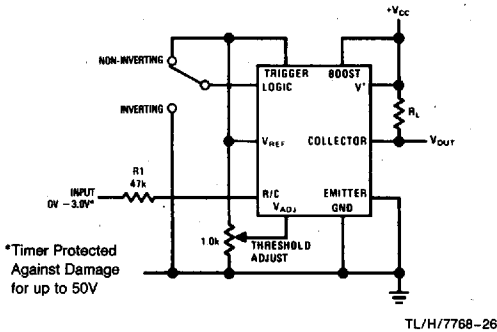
$+V_{CC}$

NON-INVERTING

INVERTING

TRIGGER LOGIC

BOOST

$V^+$

$R_L$

$V_{REF}$

COLLECTOR

$V_{OUT}$

R1 47k

INPUT 0V – 3.0V*

R/C

$V_{ADJ}$

EMITTER

GND

10k

THRESHOLD ADJUST

*Timer Protected Against Damage for up to 50V

TL/H/7768–26